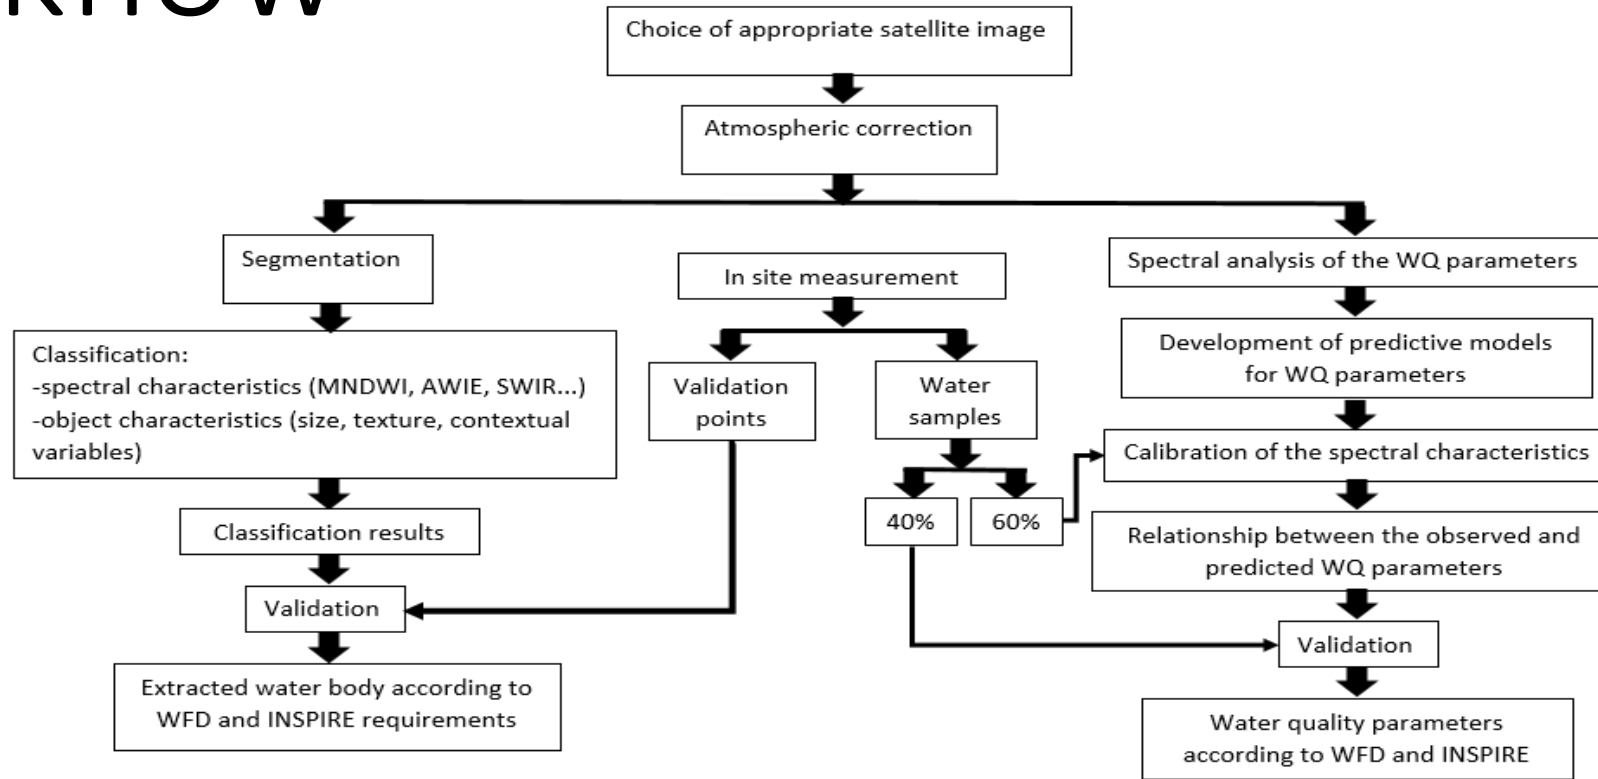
rflow

Choice of appropriate satellite image

Atmospheric correction

Segmentation

Classification:
-spectral characteristics (MNDWI, AWIE, SWIR...)
-object characteristics (size, texture, contextual variables)

Classification results

Validation

Extracted water body according to WFD and INSPIRE requirements

In site measurement

Validation points

Water samples

40%

60%

Spectral analysis of the WQ parameters

Development of predictive models for WQ parameters

Calibration of the spectral characteristics

Relationship between the observed and predicted WQ parameters

Validation

Water quality parameters according to WFD and INSPIRE